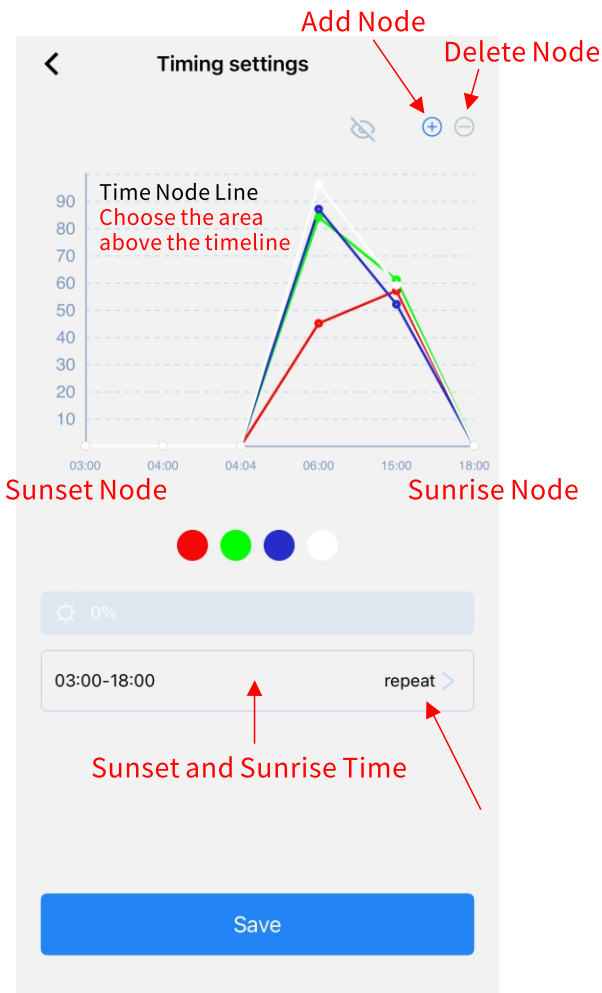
Add Node
Delete Node

Timing settings

Time Node Line
Choose the area above the timeline

90
80
70
60
50
40
30
20
10

03:00 04:00 04:04 06:00 15:00 18:00

Sunset Node
Sunrise Node

0%

03:00-18:00
repeat

Sunset and Sunrise Time

Save